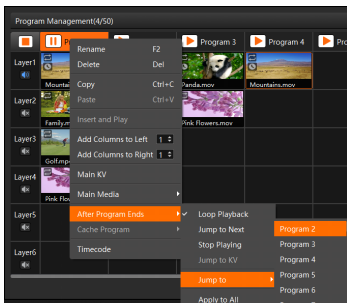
Program Management(4/50)

Program 3
Program 4

Layer1
Layer2
Layer3
Layer4
Layer5
Layer6

Mountain
Family.m
Golf.mp
Pink Flow
Panda.mov
Mountains.mov
Pink Flowers.mov

Rename F2
Delete Del
Copy Ctrl+C
Paste Ctrl+V
Insert and Play
Add Columns to Left 1
Add Columns to Right 1
Main KV
Main Media
After Program Ends
Cache Program
Timecode

Loop Playback
Jump to Next
Stop Playing
Jump to KV
Jump to
Apply to All

Program 2
Program 3
Program 4
Program 5
Program 6